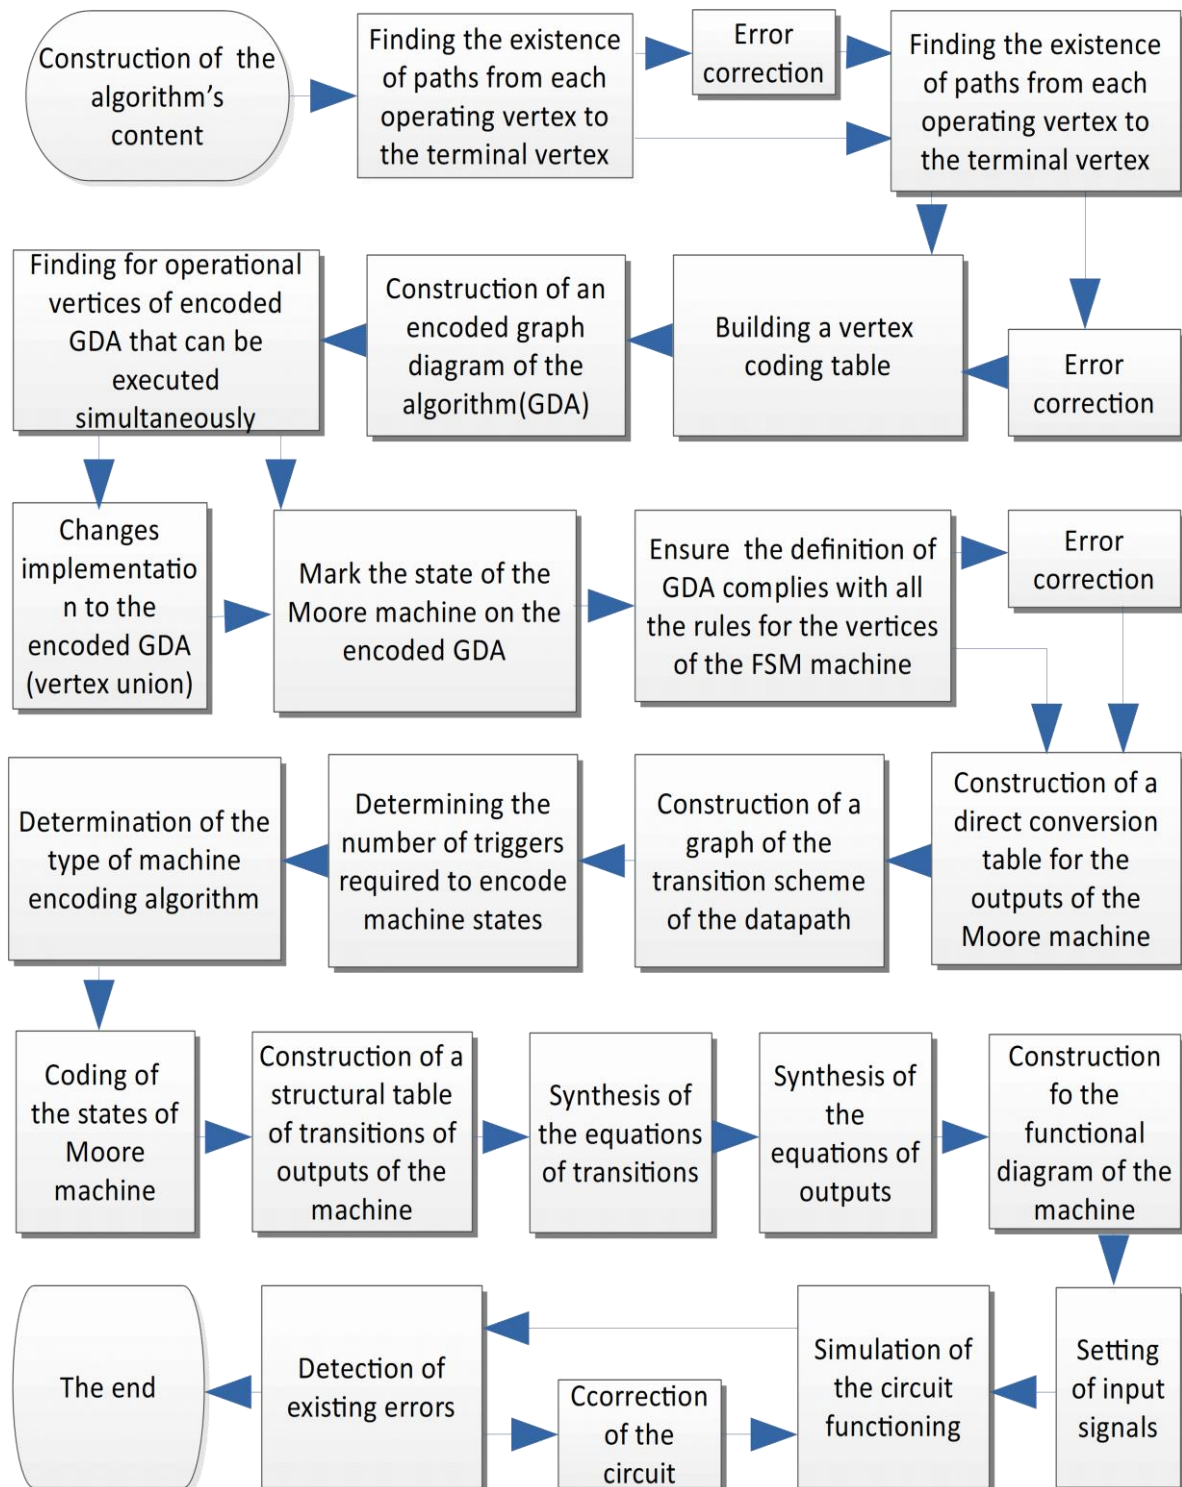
Construction of the algorithm's content

Finding the existence of paths from each operating vertex to the terminal vertex

Error correction

Finding the existence of paths from each operating vertex to the terminal vertex

Error correction

Building a vertex coding table

Construction of an encoded graph diagram of the algorithm(GDA)

Finding for operational vertices of encoded GDA that can be executed simultaneously

Changes implementation to the encoded GDA (vertex union)

Mark the state of the Moore machine on the encoded GDA

Ensure the definition of GDA complies with all the rules for the vertices of the FSM machine

Error correction

Construction of a direct conversion table for the outputs of the Moore machine

Construction of a graph of the transition scheme of the datapath

Determining the number of triggers required to encode machine states

Determination of the type of machine encoding algorithm

Coding of the states of Moore machine

Construction of a structural table of transitions of outputs of the machine

Synthesis of the equations of transitions

Synthesis of the equations of outputs

Construction fo the functional diagram of the machine

Setting of input signals

Simulation of the circuit functioning

Ccorrection of the circuit

Detection of existing errors

The end